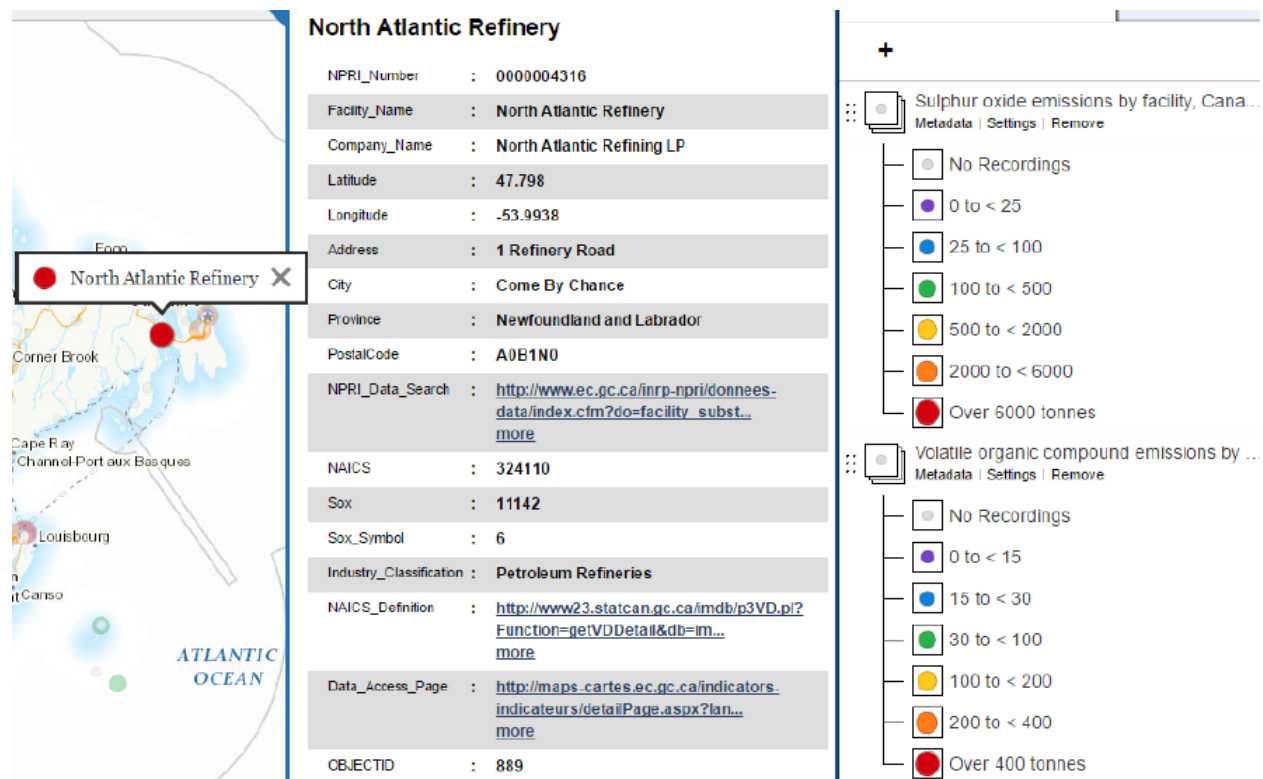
Fogo
North Atlantic Refinery
Corner Brook
Cape Ray
Channel-Port aux Basques
Louisbourg
Canso
ATLANTIC OCEAN

North Atlantic Refinery

| | | |
|---|---|---|
| NPRI_Number | : | 0000004316 |
| Facility_Name | : | North Atlantic Refinery |
| Company_Name | : | North Atlantic Refining LP |
| Latitude | : | 47.798 |
| Longitude | : | -53.9938 |
| Address | : | 1 Refinery Road |
| City | : | Come By Chance |
| Province | : | Newfoundland and Labrador |
| PostalCode | : | A0B1N0 |
| NPRI_Data_Search | : | http://www.ec.gc.ca/inrp-npri/donnees-data/index.cfm?do=facility_subst... more |
| NAICS | : | 324110 |
| Sox | : | 11142 |
| Sox_Symbol | : | 6 |
| Industry_Classification | : | Petroleum Refineries |
| NAICS_Definition | : | http://www23.statcan.gc.ca/imdb/p3VD.pl?Function=getVDDetail&db=im... more |
| Data_Access_Page | : | http://maps-cartes.ec.gc.ca/indicators-indicateurs/detailPage.aspx?lan... more |
| OBJECTID | : | 889 |

+

Sulphur oxide emissions by facility, Cana...
Metadata | Settings | Remove
No Recordings
0 to < 25
25 to < 100
100 to < 500
500 to < 2000
2000 to < 6000
Over 6000 tonnes

Volatile organic compound emissions by ...
Metadata | Settings | Remove
No Recordings
0 to < 15
15 to < 30
30 to < 100
100 to < 200
200 to < 400
Over 400 tonnes